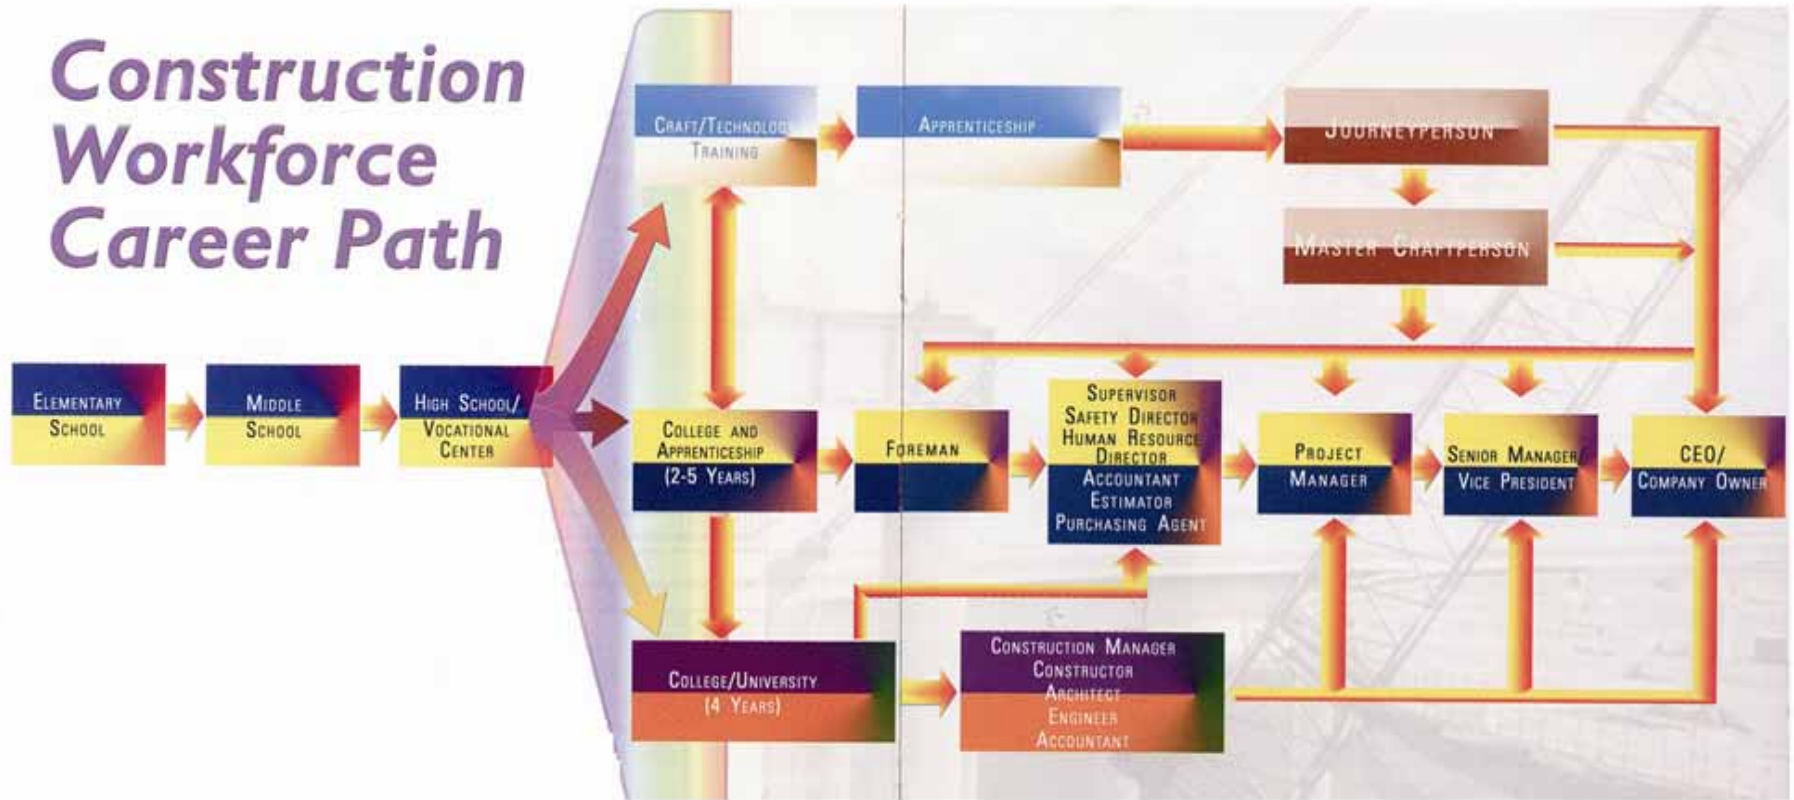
Construction Workforce Career Path

Elementary School

Middle School

High School/ Vocational Center

Craft/Technology Training

Apprenticeship

Journeyperson

Master Craftperson

College and Apprenticeship (2-5 Years)

Foreman

Supervisor
Safety Director
Human Resource Director
Accountant
Estimator
Purchasing Agent

Project Manager

Senior Manager/ Vice President

CEO/ Company Owner

College/University (4 Years)

Construction Manager
Constructor
Architect
Engineer
Accountant